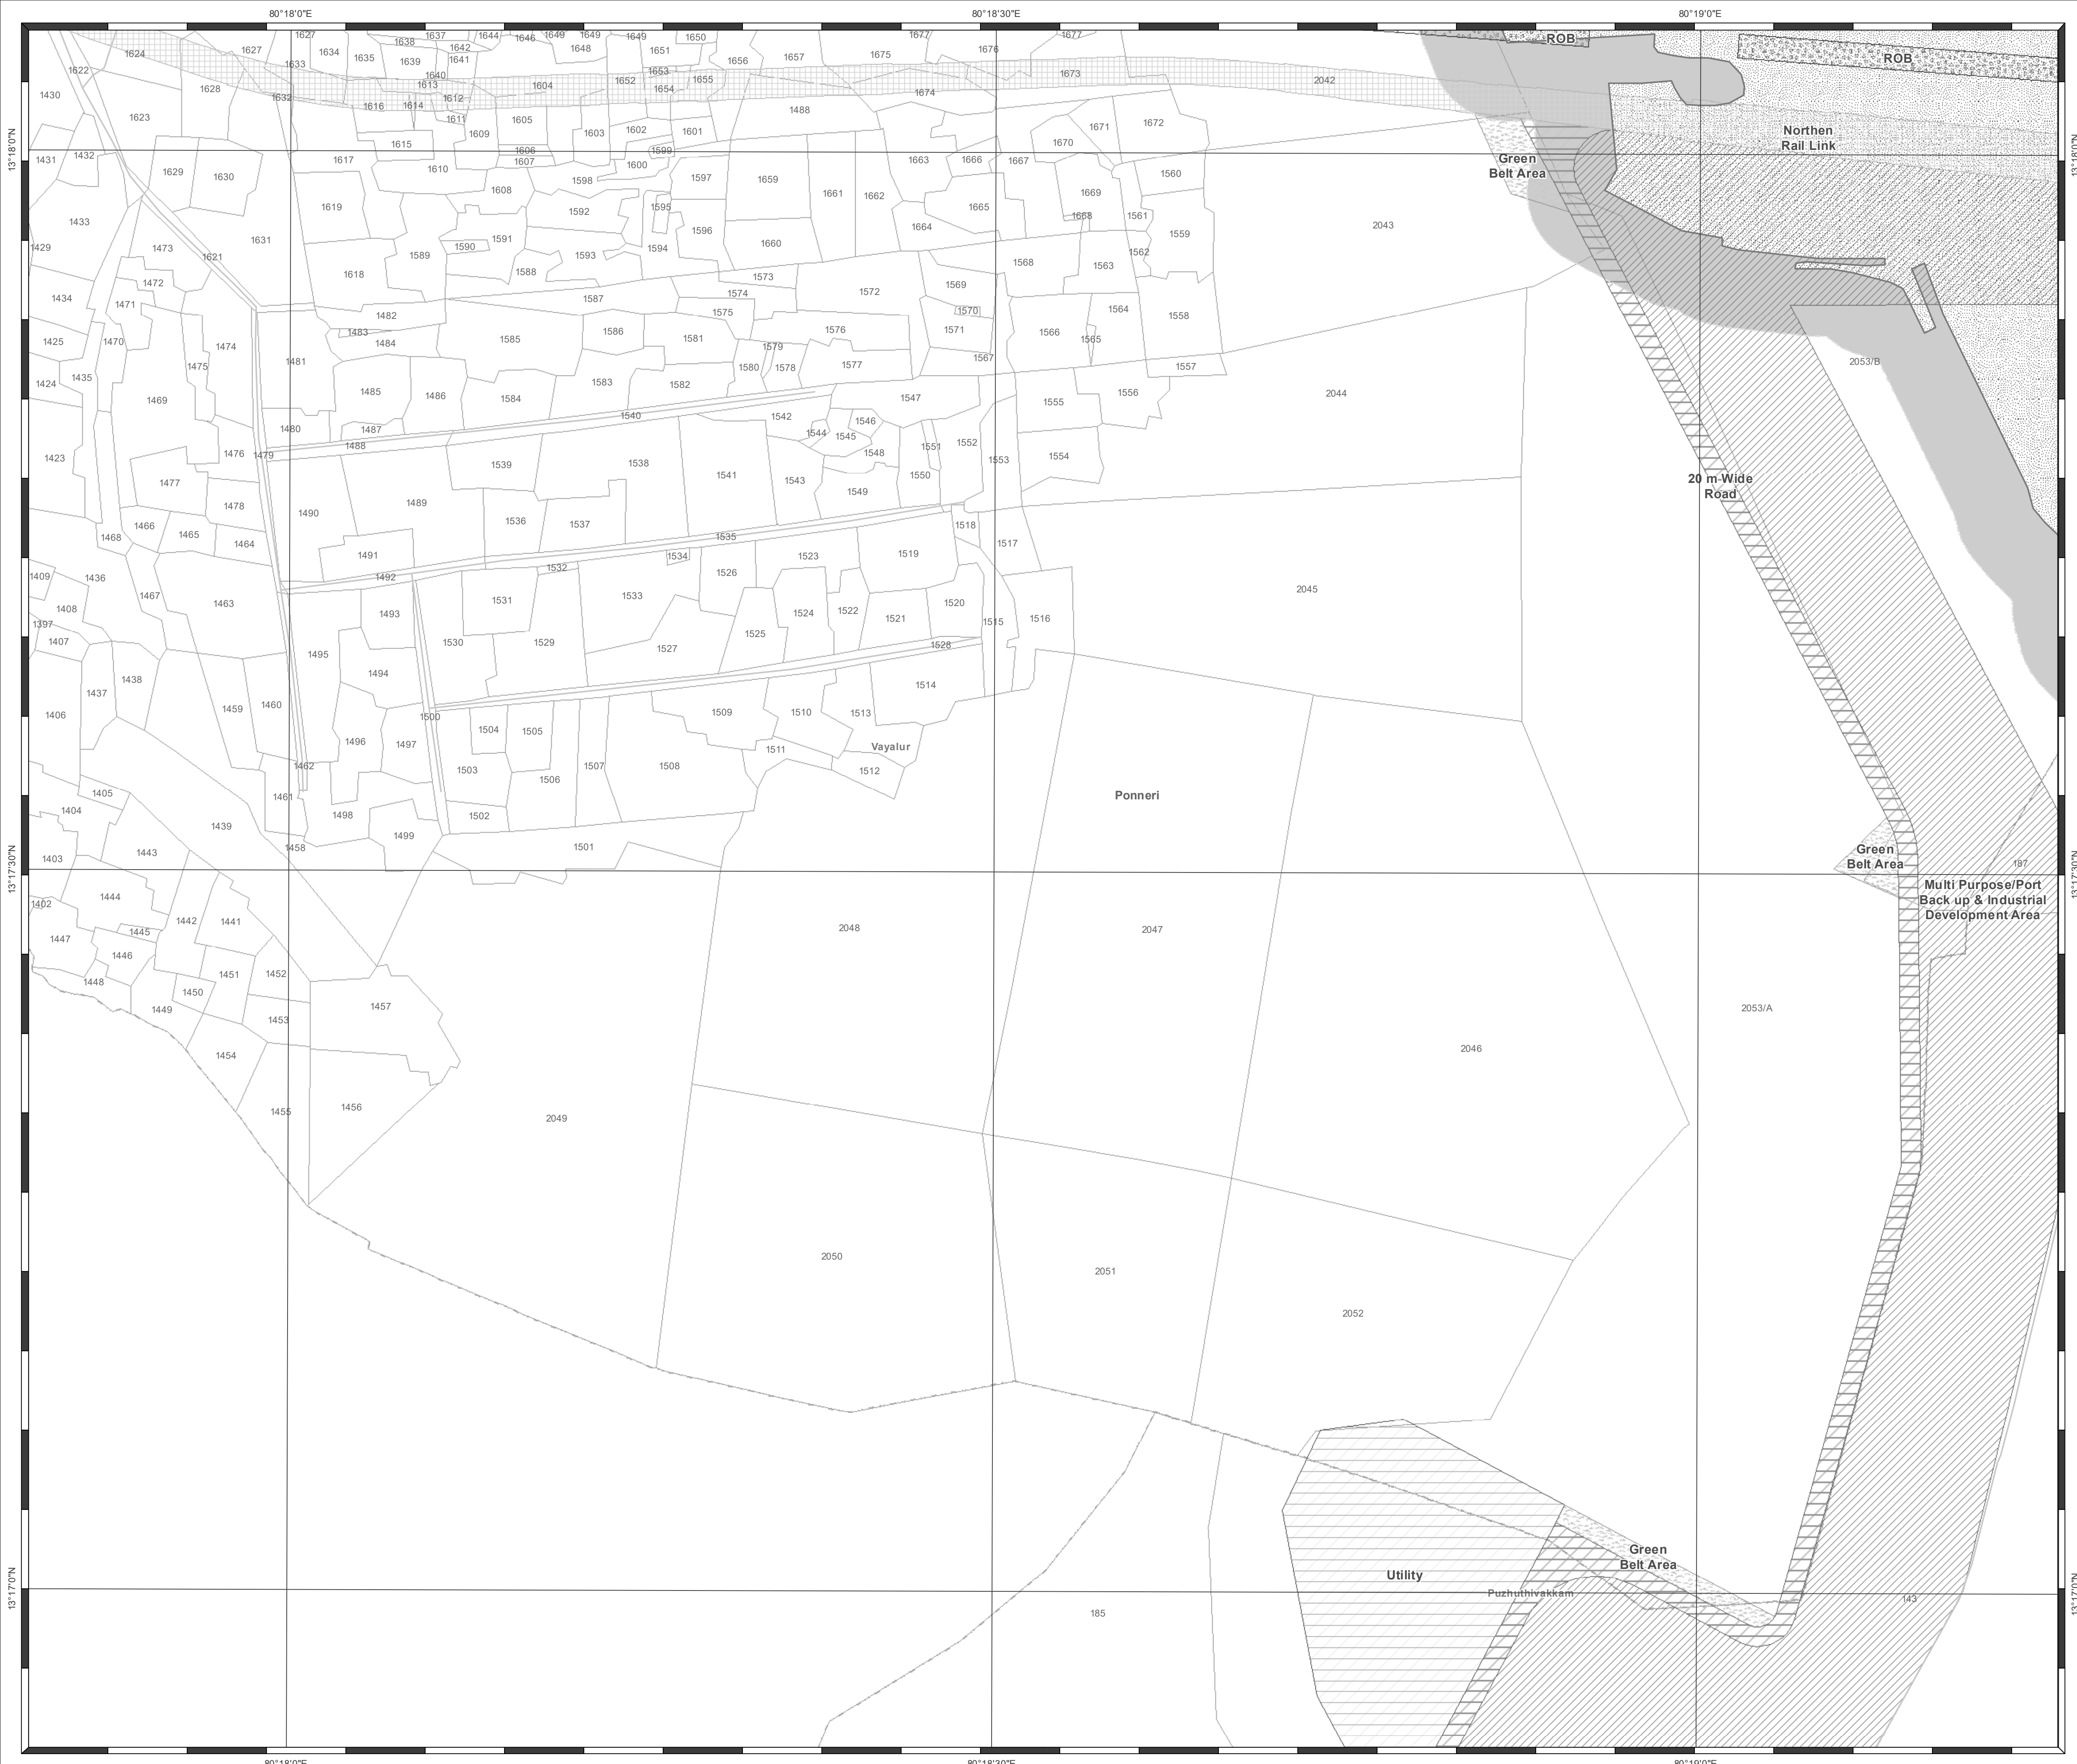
80°18'0"E
80°18'30"E
80°19'0"E
13°18'0"N
13°17'30"N
13°17'0"N

ROB
ROB
Northen Rail Link
Green Belt Area
20 m-Wide Road
Green Belt Area
Multi Purpose/Port Back up & Industrial Development Area
Green Belt Area
Utility
Puzhuthivakkam
Ponneri
Vayalur

1624 1627 1627 1634 1635 1638 1637 1642 1644 1646 1649 1649 1648 1649 1651 1650 1656 1657 1675 1677 1676 1677
1622 1633 1639 1640 1641 1653 1652 1655 1673 2042
1430 1628 1632 1613 1612 1604 1654 1674
1623 1616 1614 1611 1605 1603 1602 1601 1488 1671 1672
1431 1432 1617 1615 1609 1606 1607 1599 1600 1663 1666 1667 1670
1629 1630 1610 1608 1598 1597 1659 1661 1662 1665 1669 1560
1433 1619 1592 1595 1596 1664 1668 1561 2043
1429 1473 1621 1631 1590 1591 1593 1594 1660 1568 1563 1562 1559
1472 1618 1589 1588 1573 1572 1569
1434 1471 1587 1574 1570 1564 1558
1425 1470 1474 1482 1483 1484 1585 1586 1575 1581 1576 1571 1566 1565
1475 1481 1579 1580 1578 1577 1567 1557 2053/B
1424 1435 1485 1486 1584 1583 1582 1547 1555 1556 2044
1469 1480 1487 1540 1542 1544 1545 1546 1548 1551 1552
1423 1476 1479 1488 1539 1538 1541 1543 1549 1550 1553 1554
1477 1478 1490 1489 1536 1537 1535 1518 1517
1466 1465 1468 1464 1491 1534 1523 1519
1409 1436 1492 1532 1526 1531 1533 1524 1522 1521 1520 1516 2045
1408 1467 1463 1493 1515
1397 1407 1495 1530 1529 1527 1525 1528
1437 1438 1494 1514
1406 1459 1460 1500 1509 1510 1513
1496 1497 1504 1505 1511
1462 1503 1506 1507 1508 1512
1405 1461
1404 1439 1498 1499 1502 1501
1443 1458
1403 187
1444 1402
1442 1441 2048 2047
1447 1445 1446
1451 1452
1448 1450 1457 2053/A
1449 1453
1454 2046
1455 1456 2049
2050 2051 2052
185 143